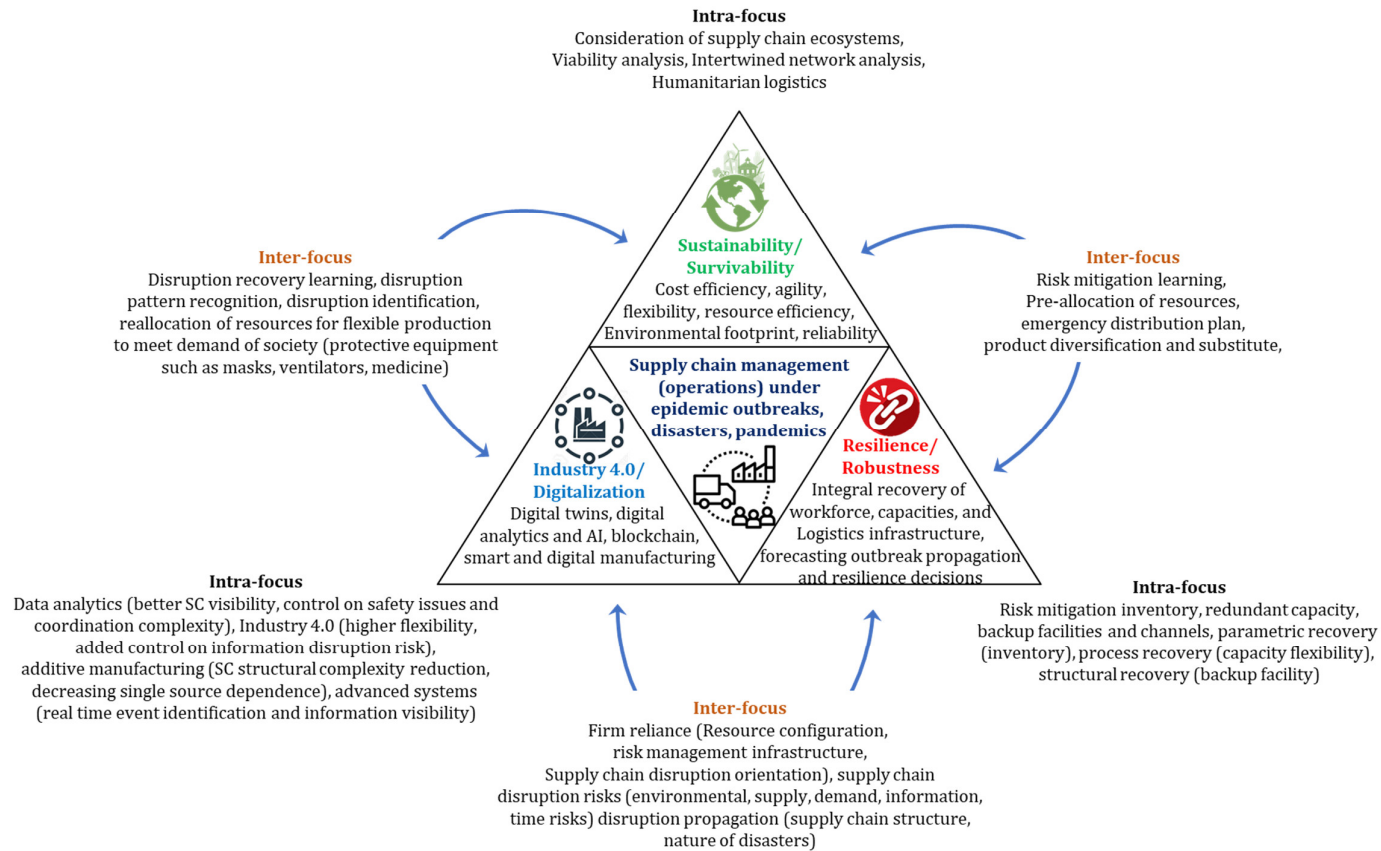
Intra-focus
Consideration of supply chain ecosystems, Viability analysis, Intertwined network analysis, Humanitarian logistics

Inter-focus
Disruption recovery learning, disruption pattern recognition, disruption identification, reallocation of resources for flexible production to meet demand of society (protective equipment such as masks, ventilators, medicine)

Sustainability/ Survivability
Cost efficiency, agility, flexibility, resource efficiency, Environmental footprint, reliability

Inter-focus
Risk mitigation learning, Pre-allocation of resources, emergency distribution plan, product diversification and substitute,

Supply chain management (operations) under epidemic outbreaks, disasters, pandemics

Industry 4.0/ Digitalization
Digital twins, digital analytics and AI, blockchain, smart and digital manufacturing

Resilience/ Robustness
Integral recovery of workforce, capacities, and Logistics infrastructure, forecasting outbreak propagation and resilience decisions

Intra-focus
Data analytics (better SC visibility, control on safety issues and coordination complexity), Industry 4.0 (higher flexibility, added control on information disruption risk), additive manufacturing (SC structural complexity reduction, decreasing single source dependence), advanced systems (real time event identification and information visibility)

Intra-focus
Risk mitigation inventory, redundant capacity, backup facilities and channels, parametric recovery (inventory), process recovery (capacity flexibility), structural recovery (backup facility)

Inter-focus
Firm reliance (Resource configuration, risk management infrastructure, Supply chain disruption orientation), supply chain disruption risks (environmental, supply, demand, information, time risks) disruption propagation (supply chain structure, nature of disasters)